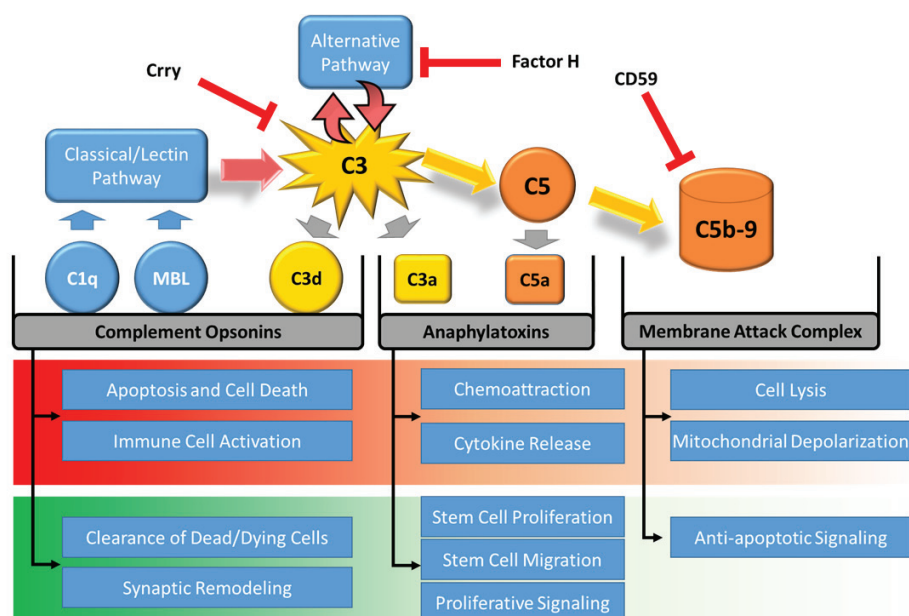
Alternative Pathway

Factor H

Crry

CD59

Classical/Lectin Pathway

C3

C5

C5b-9

C1q

MBL

C3d

C3a

C5a

Complement Opsonins

Anaphylatoxins

Membrane Attack Complex

Apoptosis and Cell Death

Immune Cell Activation

Chemoattraction

Cytokine Release

Cell Lysis

Mitochondrial Depolarization

Clearance of Dead/Dying Cells

Synaptic Remodeling

Stem Cell Proliferation

Stem Cell Migration

Proliferative Signaling

Anti-apoptotic Signaling